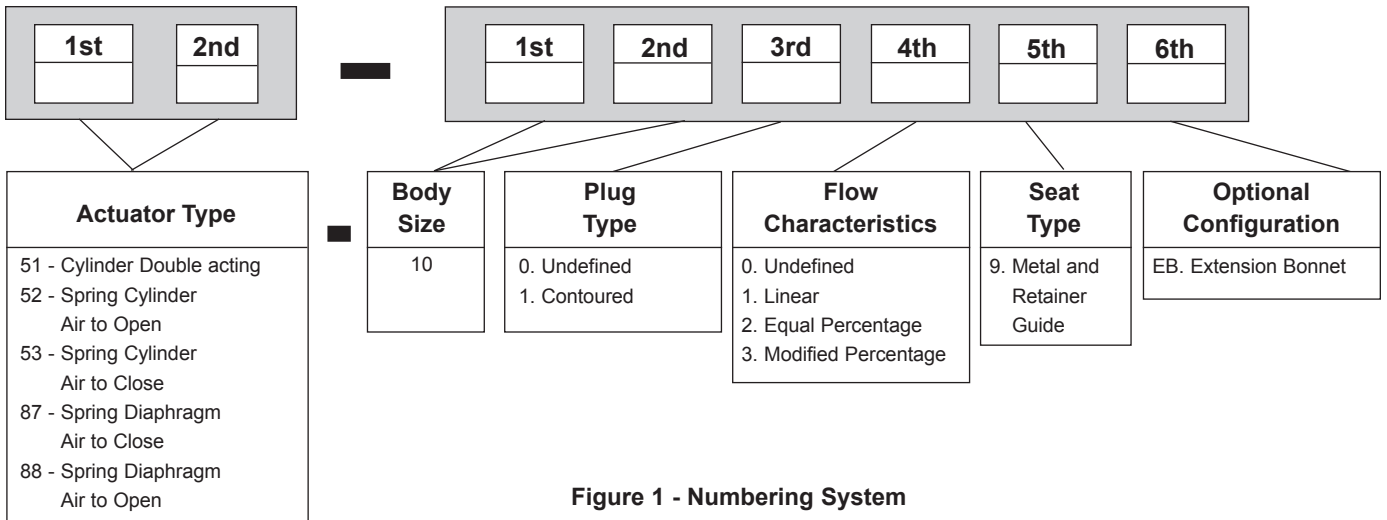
| 1st | 2nd |
|---|---|
| | |

–

| 1st | 2nd | 3rd | 4th | 5th | 6th |
|---|---|---|---|---|---|
| | | | | | |

**Actuator Type**

51 - Cylinder Double acting
52 - Spring Cylinder Air to Open
53 - Spring Cylinder Air to Close
87 - Spring Diaphragm Air to Close
88 - Spring Diaphragm Air to Open

–

**Body Size**

10

**Plug Type**

0. Undefined
1. Contoured

**Flow Characteristics**

0. Undefined
1. Linear
2. Equal Percentage
3. Modified Percentage

**Seat Type**

9. Metal and Retainer Guide

**Optional Configuration**

EB. Extension Bonnet

**Figure 1 - Numbering System**